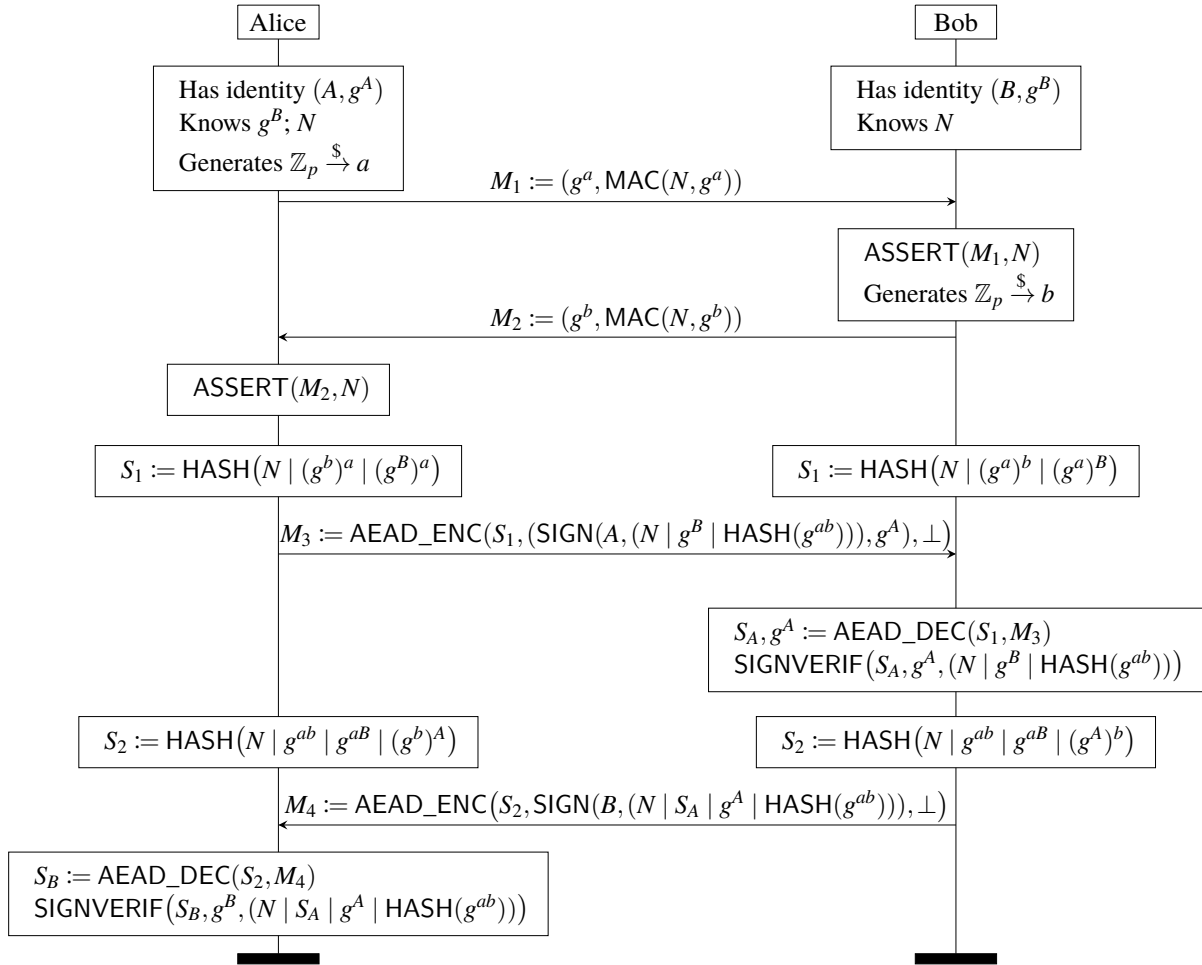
Alice

Bob

Has identity $(A, g^A)$
Knows $g^B$; $N$
Generates $\mathbb{Z}_p \xrightarrow{\$} a$

Has identity $(B, g^B)$
Knows $N$

$M_1 := (g^a, \mathsf{MAC}(N, g^a))$

$\mathsf{ASSERT}(M_1, N)$
Generates $\mathbb{Z}_p \xrightarrow{\$} b$

$M_2 := (g^b, \mathsf{MAC}(N, g^b))$

$\mathsf{ASSERT}(M_2, N)$

$S_1 := \mathsf{HASH}(N \mid (g^b)^a \mid (g^B)^a)$

$S_1 := \mathsf{HASH}(N \mid (g^a)^b \mid (g^a)^B)$

$M_3 := \mathsf{AEAD\_ENC}(S_1, (\mathsf{SIGN}(A, (N \mid g^B \mid \mathsf{HASH}(g^{ab}))), g^A), \perp)$

$S_A, g^A := \mathsf{AEAD\_DEC}(S_1, M_3)$
$\mathsf{SIGNVERIF}(S_A, g^A, (N \mid g^B \mid \mathsf{HASH}(g^{ab})))$

$S_2 := \mathsf{HASH}(N \mid g^{ab} \mid g^{aB} \mid (g^b)^A)$

$S_2 := \mathsf{HASH}(N \mid g^{ab} \mid g^{aB} \mid (g^A)^b)$

$M_4 := \mathsf{AEAD\_ENC}(S_2, \mathsf{SIGN}(B, (N \mid S_A \mid g^A \mid \mathsf{HASH}(g^{ab}))), \perp)$

$S_B := \mathsf{AEAD\_DEC}(S_2, M_4)$
$\mathsf{SIGNVERIF}(S_B, g^B, (N \mid S_A \mid g^A \mid \mathsf{HASH}(g^{ab})))$